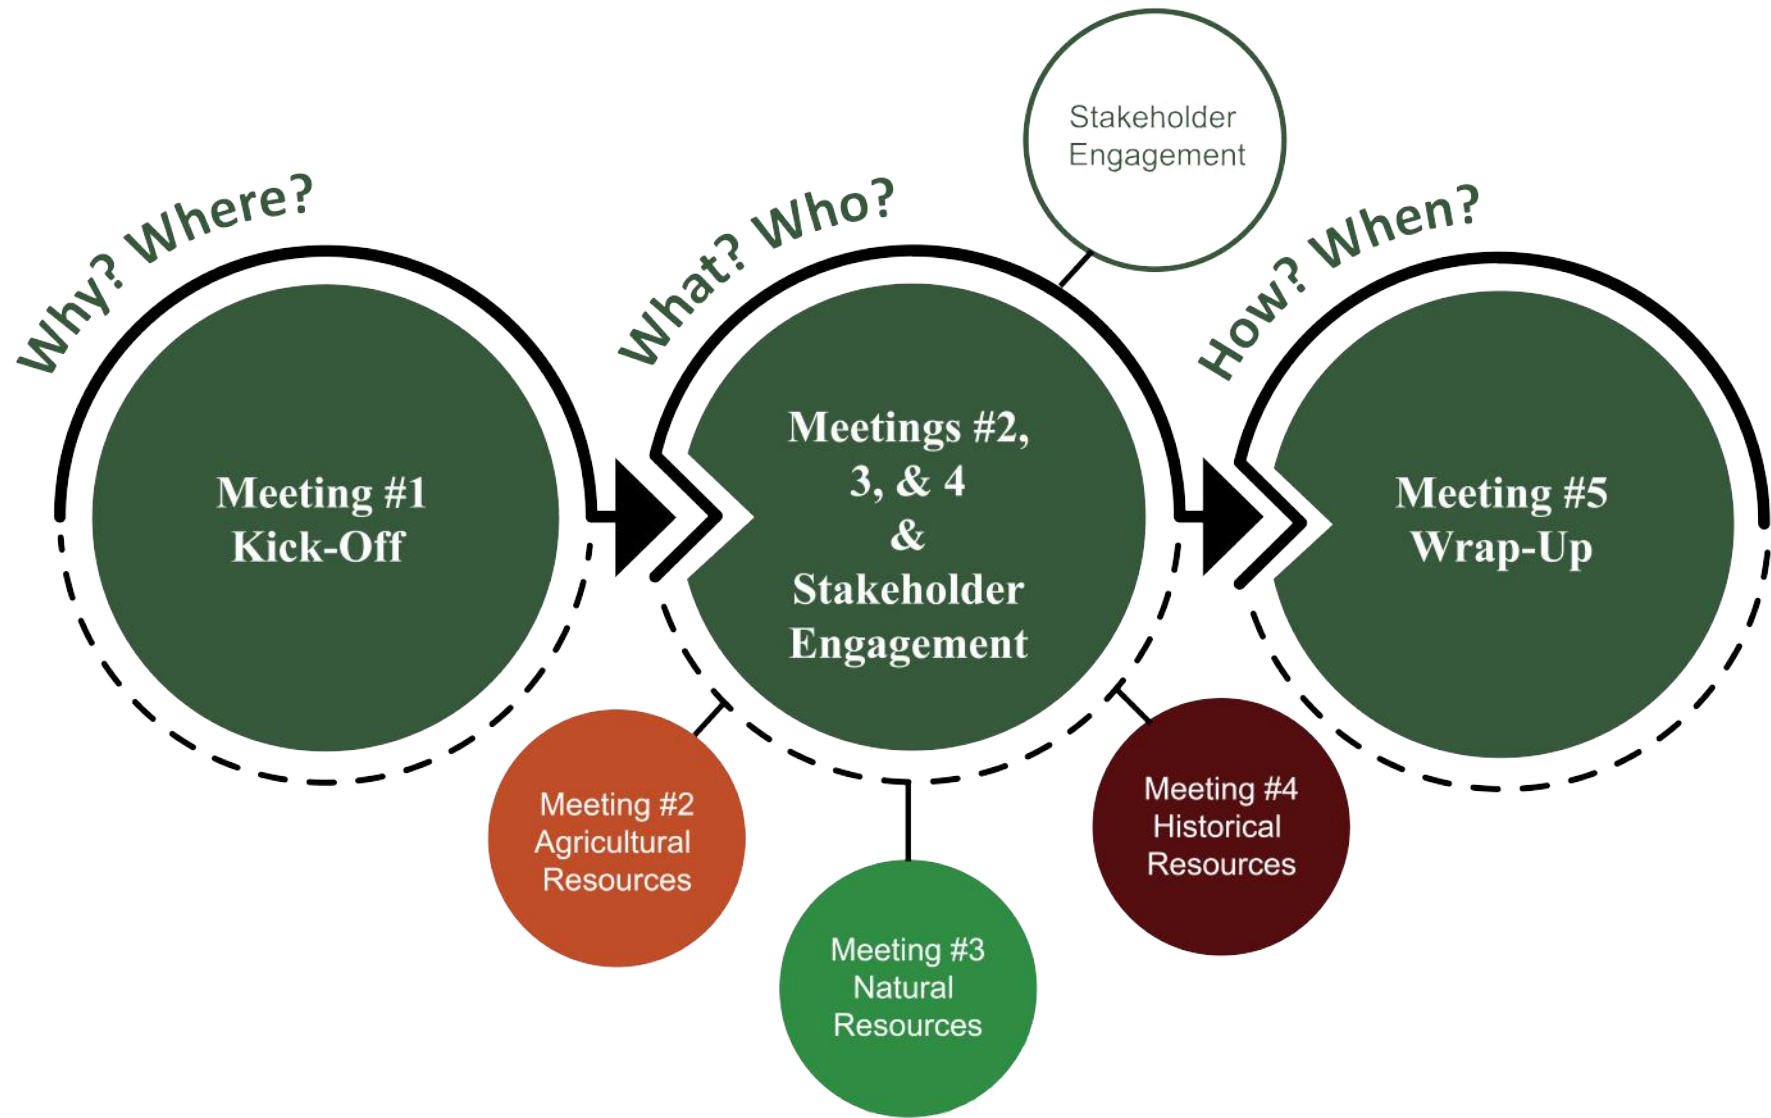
Why? Where?

Meeting #1
Kick-Off

What? Who?

Stakeholder Engagement

Meetings #2, 3, & 4
&
Stakeholder Engagement

Meeting #2
Agricultural Resources

Meeting #3
Natural Resources

Meeting #4
Historical Resources

How? When?

Meeting #5
Wrap-Up